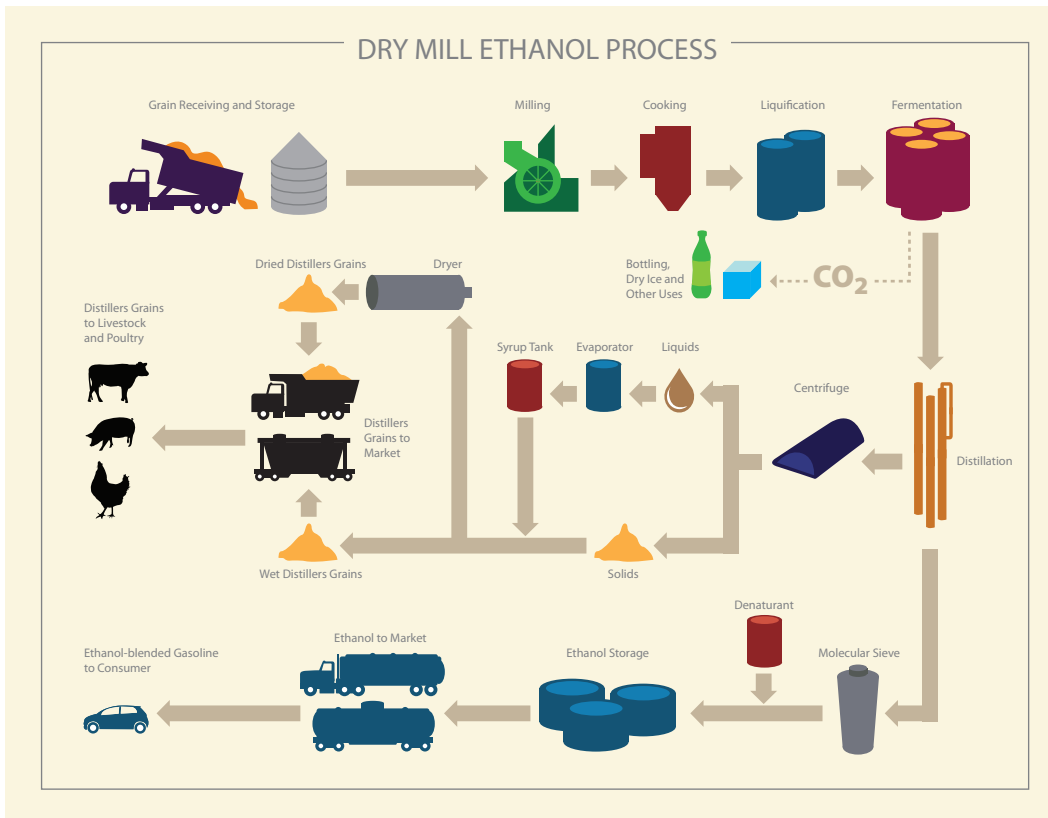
DRY MILL ETHANOL PROCESS

Grain Receiving and Storage

Milling

Cooking

Liquification

Fermentation

Bottling, Dry Ice and Other Uses

$CO_2$

Dried Distillers Grains

Dryer

Distillers Grains to Livestock and Poultry

Syrup Tank

Evaporator

Liquids

Centrifuge

Distillers Grains to Market

Distillation

Wet Distillers Grains

Solids

Denaturant

Ethanol-blended Gasoline to Consumer

Ethanol to Market

Ethanol Storage

Molecular Sieve